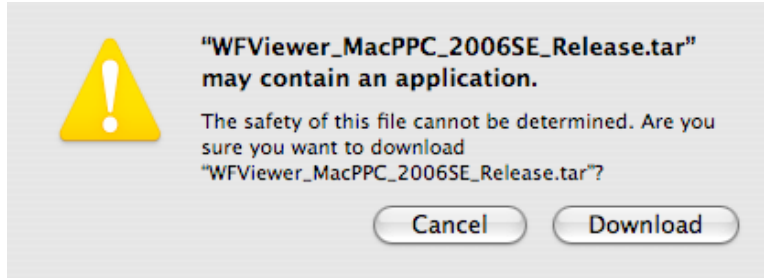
"WFViewer_MacPPC_2006SE_Release.tar" may contain an application.

The safety of this file cannot be determined. Are you sure you want to download "WFViewer_MacPPC_2006SE_Release.tar"?

Cancel

Download